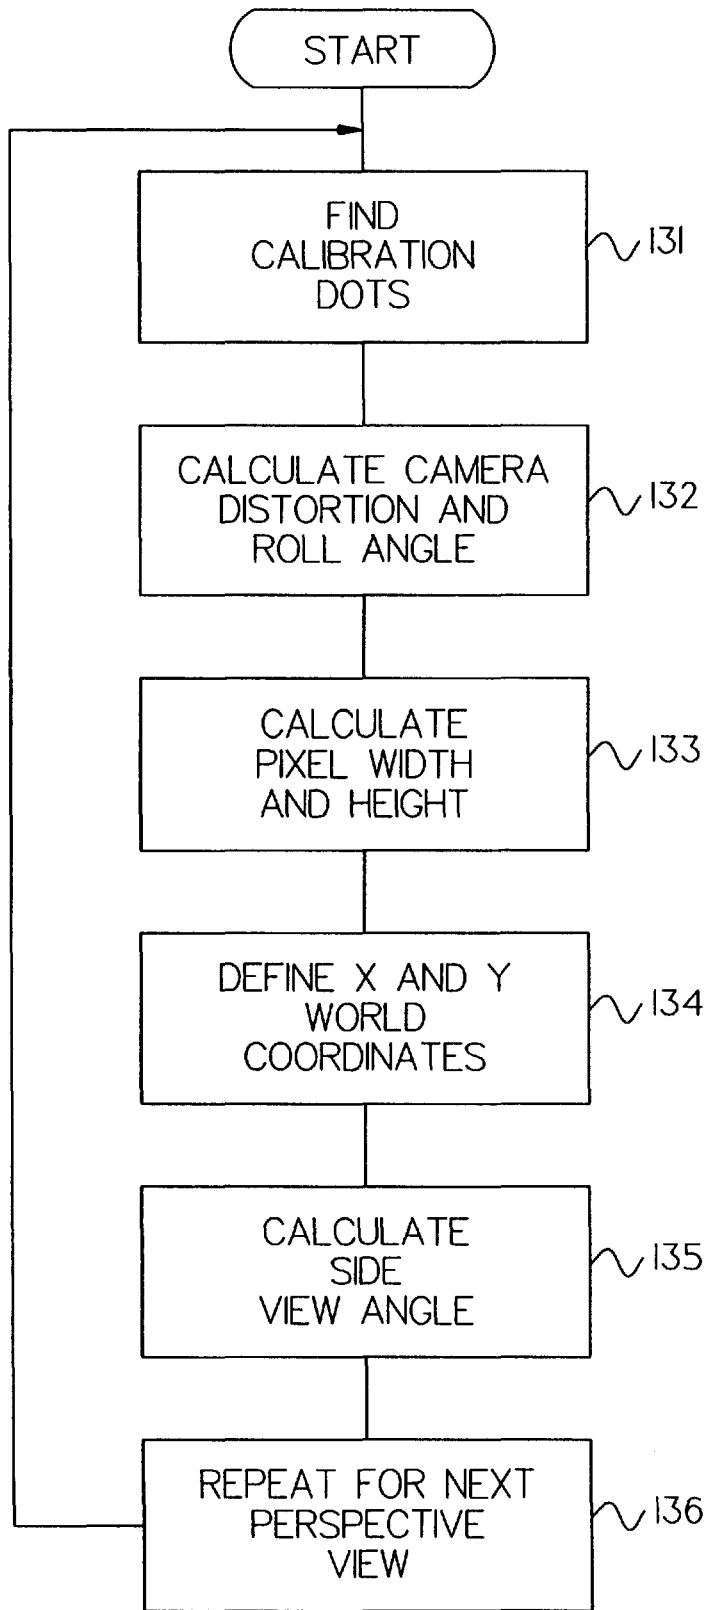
START

FIND CALIBRATION DOTS

131

CALCULATE CAMERA DISTORTION AND ROLL ANGLE

132

CALCULATE PIXEL WIDTH AND HEIGHT

133

DEFINE X AND Y WORLD COORDINATES

134

CALCULATE SIDE VIEW ANGLE

135

REPEAT FOR NEXT PERSPECTIVE VIEW

136